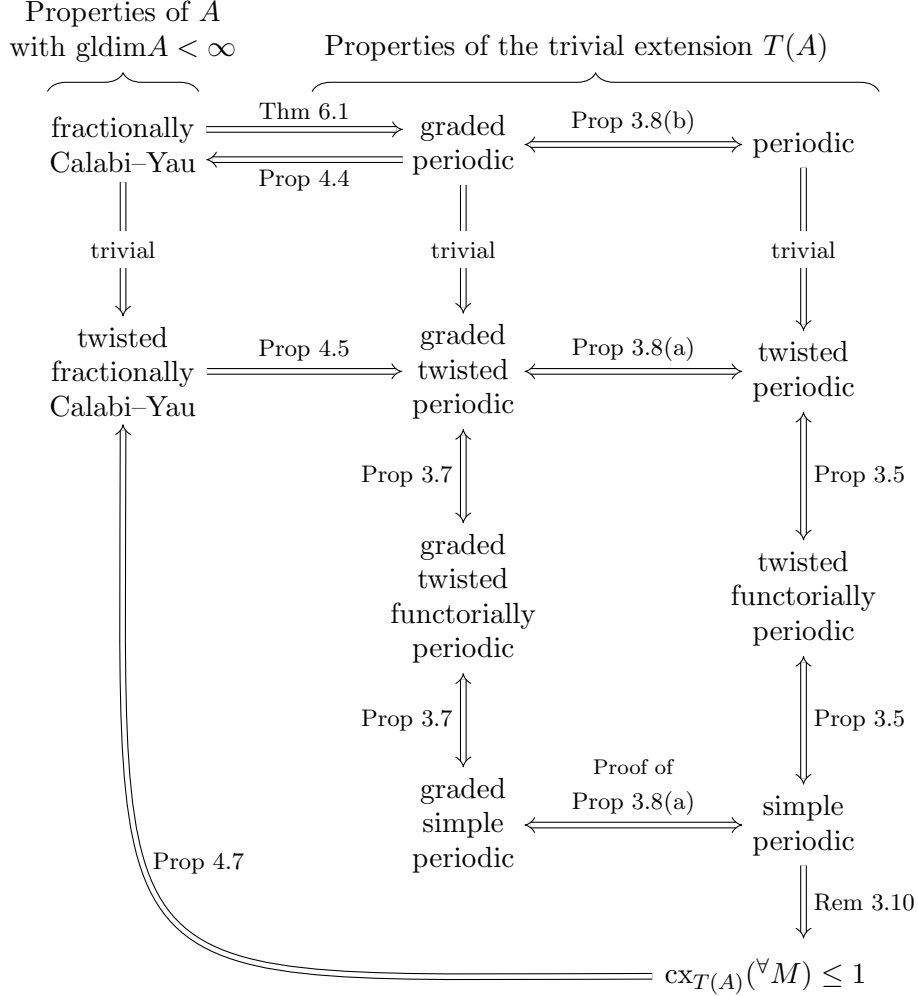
Properties of $A$ with gldim$A < \infty$

Properties of the trivial extension $T(A)$

fractionally Calabi–Yau

Thm 6.1

Prop 4.4

graded periodic

Prop 3.8(b)

periodic

trivial

trivial

trivial

twisted fractionally Calabi–Yau

Prop 4.5

graded twisted periodic

Prop 3.8(a)

twisted periodic

Prop 3.7

Prop 3.5

graded twisted functorially periodic

twisted functorially periodic

Prop 3.7

Prop 3.5

Proof of Prop 3.8(a)

graded simple periodic

simple periodic

Prop 4.7

Rem 3.10

$\mathrm{cx}_{T(A)}(^{\forall}M) \leq 1$